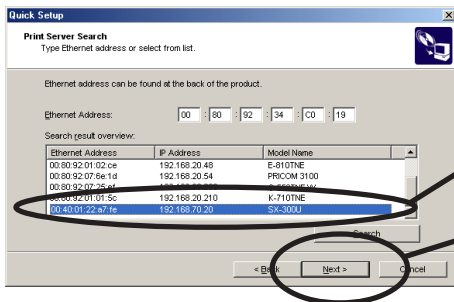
Quick Setup

Print Server Search
Type Ethernet address or select from list.

Ethernet address can be found at the back of the product.

Ethernet Address: 00 : 80 : 92 : 34 : C0 : 19

Search result overview:

| Ethernet Address | IP Address | Model Name |
|---|---|---|
| 00:80:92:01:02:ce | 192.168.20.48 | E-810TNE |
| 00:80:92:07:6e:1d | 192.168.20.54 | PRICOM 3100 |
| 00:80:92:07:25:ef | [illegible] | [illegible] |
| 00:80:92:01:01:5c | 192.168.20.210 | K-710TNE |
| 00:40:01:22:a7:fe | 192.168.70.20 | SX-300U |

Search

< Back

Next >

Cancel